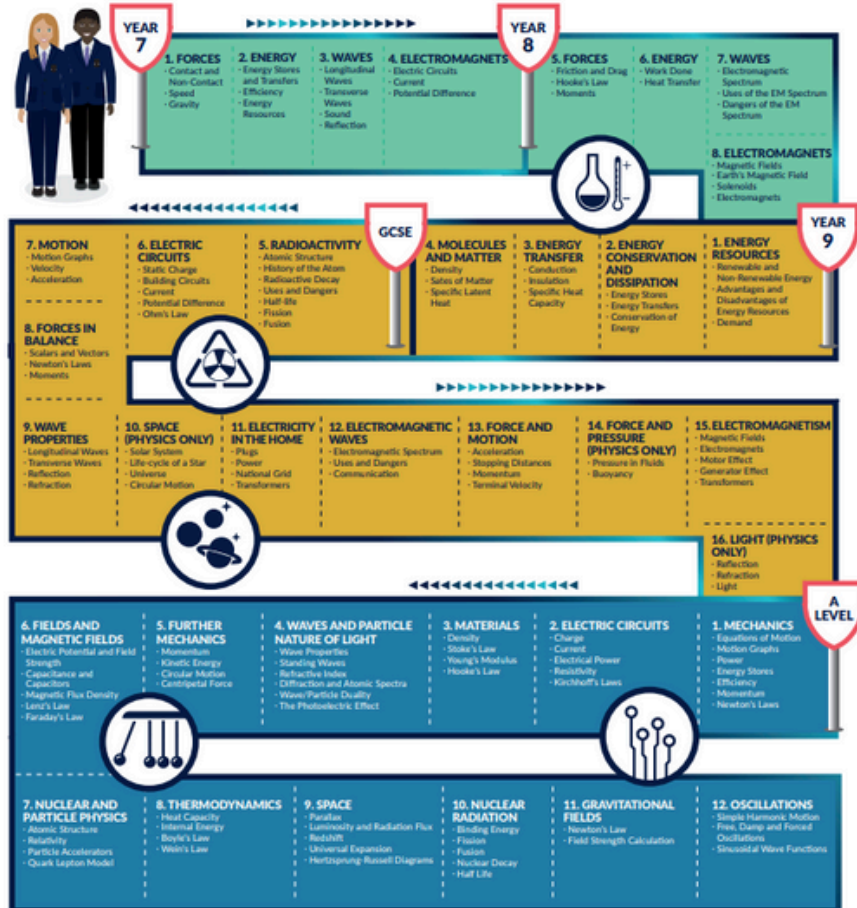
YEAR 7

1. FORCES
- Contact and Non-Contact
- Speed
- Gravity

2. ENERGY
- Energy Stores and Transfers
- Efficiency
- Energy Resources

3. WAVES
- Longitudinal Waves
- Transverse Waves
- Sound
- Reflection

4. ELECTROMAGNETS
- Electric Circuits
- Current
- Potential Difference

YEAR 8

5. FORCES
- Friction and Drag
- Hooke's Law
- Moments

6. ENERGY
- Work Done
- Heat Transfer

7. WAVES
- Electromagnetic Spectrum
- Uses of the EM Spectrum
- Dangers of the EM Spectrum

8. ELECTROMAGNETS
- Magnetic Fields
- Earth's Magnetic Field
- Solenoids
- Electromagnets

7. MOTION
- Motion Graphs
- Velocity
- Acceleration

6. ELECTRIC CIRCUITS
- Static Charge
- Building Circuits
- Current
- Potential Difference
- Ohm's Law

GCSE

5. RADIOACTIVITY
- Atomic Structure
- History of the Atom
- Radioactive Decay
- Uses and Dangers
- Half-life
- Fission
- Fusion

4. MOLECULES AND MATTER
- Density
- Sates of Matter
- Specific Latent Heat

3. ENERGY TRANSFER
- Conduction
- Insulation
- Specific Heat Capacity

2. ENERGY CONSERVATION AND DISSIPATION
- Energy Stores
- Energy Transfers
- Conservation of Energy

YEAR 9

1. ENERGY RESOURCES
- Renewable and Non-Renewable Energy
- Advantages and Disadvantages of Energy Resources
- Demand

8. FORCES IN BALANCE
- Scalars and Vectors
- Newton's Laws
- Moments

9. WAVE PROPERTIES
- Longitudinal Waves
- Transverse Waves
- Reflection
- Refraction

10. SPACE (PHYSICS ONLY)
- Solar System
- Life-cycle of a Star
- Universe
- Circular Motion

11. ELECTRICITY IN THE HOME
- Plugs
- Power
- National Grid
- Transformers

12. ELECTROMAGNETIC WAVES
- Electromagnetic Spectrum
- Uses and Dangers
- Communication

13. FORCE AND MOTION
- Acceleration
- Stopping Distances
- Momentum
- Terminal Velocity

14. FORCE AND PRESSURE (PHYSICS ONLY)
- Pressure in Fluids
- Buoyancy

15. ELECTROMAGNETISM
- Magnetic Fields
- Electromagnets
- Motor Effect
- Generator Effect
- Transformers

16. LIGHT (PHYSICS ONLY)
- Reflection
- Refraction
- Light

6. FIELDS AND MAGNETIC FIELDS
- Electric Potential and Field Strength
- Capacitance and Capacitors
- Magnetic Flux Density
- Lenz's Law
- Faraday's Law

5. FURTHER MECHANICS
- Momentum
- Kinetic Energy
- Circular Motion
- Centripetal Force

4. WAVES AND PARTICLE NATURE OF LIGHT
- Wave Properties
- Standing Waves
- Refractive Index
- Diffraction and Atomic Spectra
- Wave/Particle Duality
- The Photoelectric Effect

3. MATERIALS
- Density
- Stoke's Law
- Young's Modulus
- Hooke's Law

2. ELECTRIC CIRCUITS
- Charge
- Current
- Electrical Power
- Resistivity
- Kirchhoff's Laws

A LEVEL

1. MECHANICS
- Equations of Motion
- Motion Graphs
- Power
- Energy Stores
- Efficiency
- Momentum
- Newton's Laws

7. NUCLEAR AND PARTICLE PHYSICS
- Atomic Structure
- Relativity
- Particle Accelerators
- Quark Lepton Model

8. THERMODYNAMICS
- Heat Capacity
- Internal Energy
- Boyle's Law
- Wein's Law

9. SPACE
- Parallax
- Luminosity and Radiation Flux
- Redshift
- Universal Expansion
- Hertzsprung-Russell Diagrams

10. NUCLEAR RADIATION
- Binding Energy
- Fission
- Fusion
- Nuclear Decay
- Half Life

11. GRAVITATIONAL FIELDS
- Newton's Law
- Field Strength Calculation

12. OSCILLATIONS
- Simple Harmonic Motion
- Free, Damp and Forced Oscillations
- Sinusoidal Wave Functions